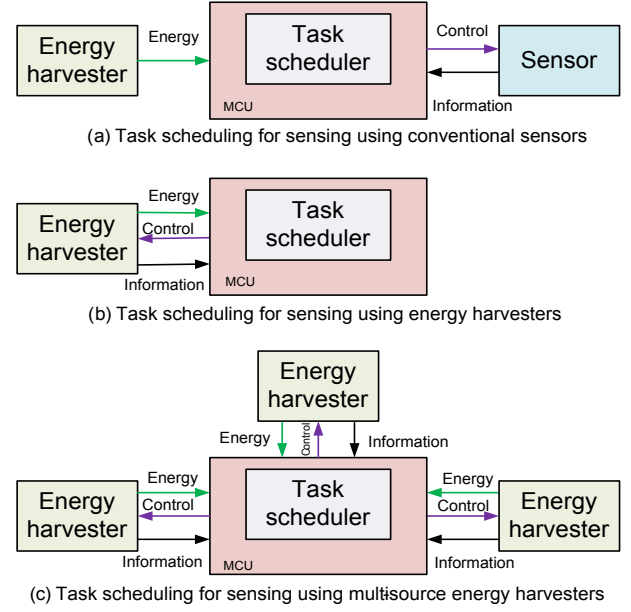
Energy harvester

Energy

Task scheduler

MCU

Control

Information

Sensor

(a) Task scheduling for sensing using conventional sensors

Energy harvester

Energy

Control

Information

Task scheduler

MCU

(b) Task scheduling for sensing using energy harvesters

Energy harvester

Energy

Control

Information

Energy harvester

Energy

Control

Information

Task scheduler

MCU

Energy

Control

Information

Energy harvester

(c) Task scheduling for sensing using multi-source energy harvesters